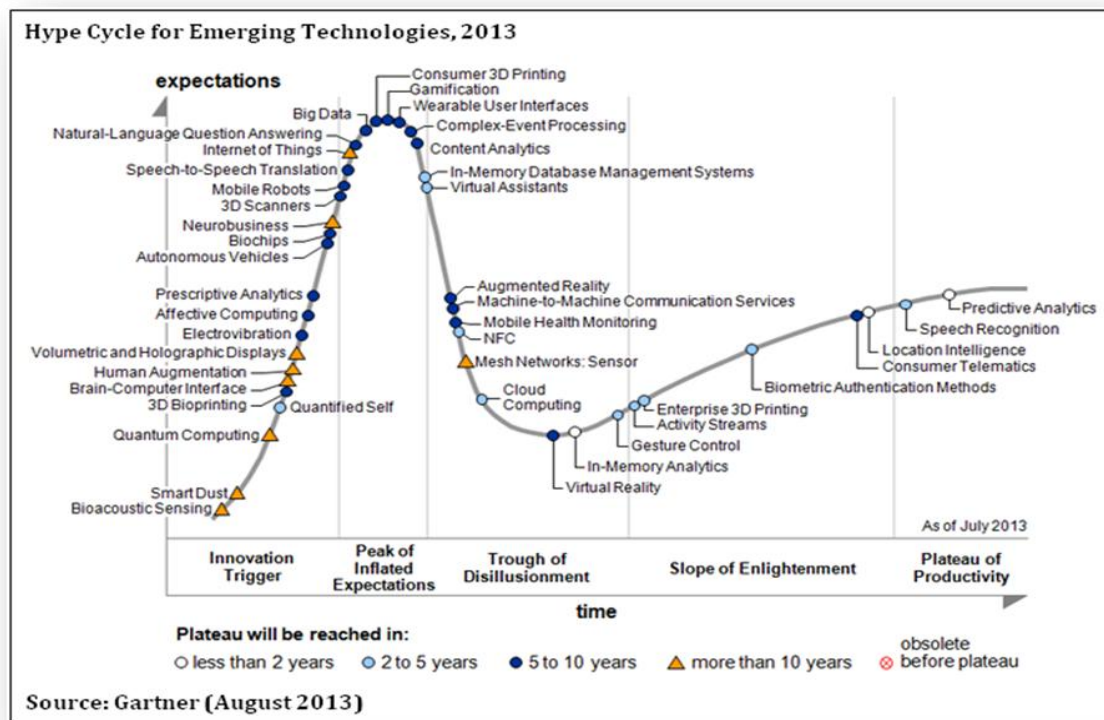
Hype Cycle for Emerging Technologies, 2013

expectations

Consumer 3D Printing
Gamification
Wearable User Interfaces
Big Data
Complex-Event Processing
Natural-Language Question Answering
Internet of Things
Content Analytics
Speech-to-Speech Translation
In-Memory Database Management Systems
Virtual Assistants
Mobile Robots
3D Scanners
Neurobusiness
Biochips
Autonomous Vehicles
Augmented Reality
Machine-to-Machine Communication Services
Prescriptive Analytics
Affective Computing
Mobile Health Monitoring
Electrovibration
NFC
Volumetric and Holographic Displays
Mesh Networks: Sensor
Human Augmentation
Brain-Computer Interface
Cloud Computing
3D Bioprinting
Quantified Self
Quantum Computing
Predictive Analytics
Speech Recognition
Location Intelligence
Consumer Telematics
Biometric Authentication Methods
Enterprise 3D Printing
Activity Streams
Gesture Control
In-Memory Analytics
Virtual Reality
Smart Dust
Bioacoustic Sensing

As of July 2013

Innovation Trigger
Peak of Inflated Expectations
Trough of Disillusionment
Slope of Enlightenment
Plateau of Productivity

time

Plateau will be reached in:
less than 2 years
2 to 5 years
5 to 10 years
more than 10 years
obsolete before plateau

Source: Gartner (August 2013)